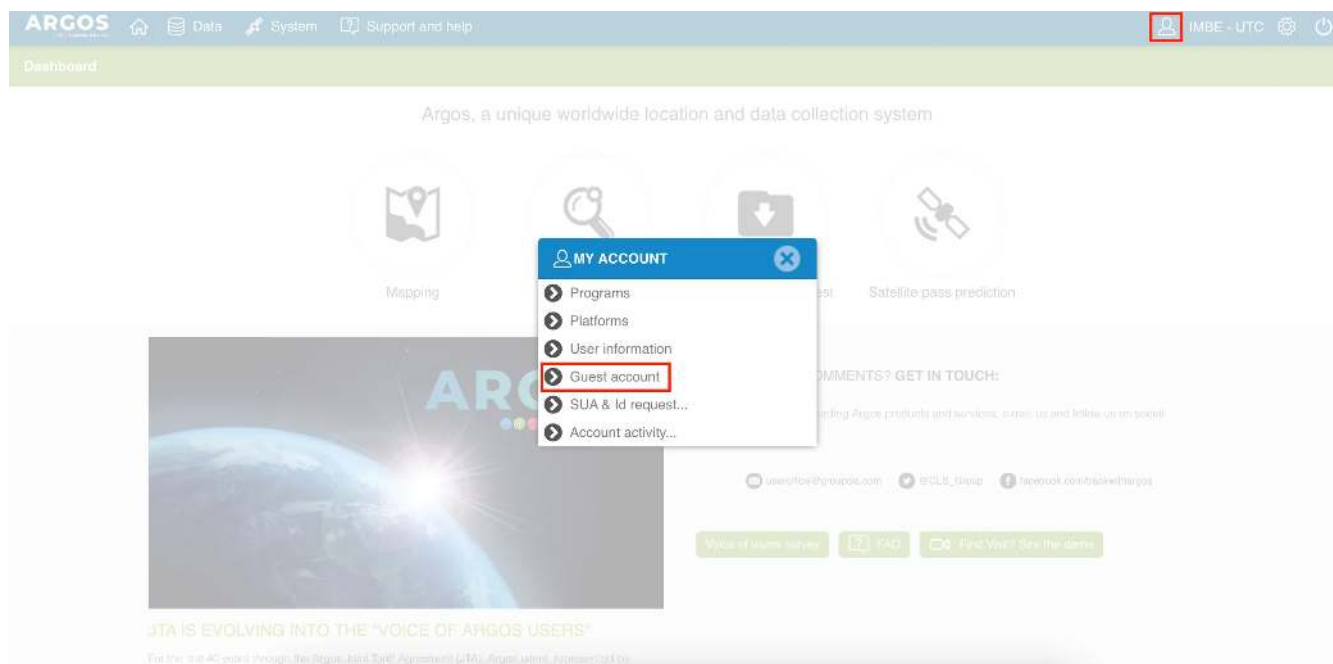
ARGOS Data System Support and help IMBE - UTC

Dashboard

Argos, a unique worldwide location and data collection system

Mapping

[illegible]st

Satellite pass prediction

MY ACCOUNT

Programs

Platforms

User information

Guest account

SUA & Id request...

Account activity...

ARG

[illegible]MMENTS? GET IN TOUCH:

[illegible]rding Argos products and services, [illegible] us and follow us on social

useroffice@groupcls.com @CLS_Group facebook.com/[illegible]argos

Voice of users survey FAQ First Visit? See the demo

JTA IS EVOLVING INTO THE "VOICE OF ARGOS USERS"

For the last 40 years through the Argos Joint Tariff Agreement (JTA), Argos users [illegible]